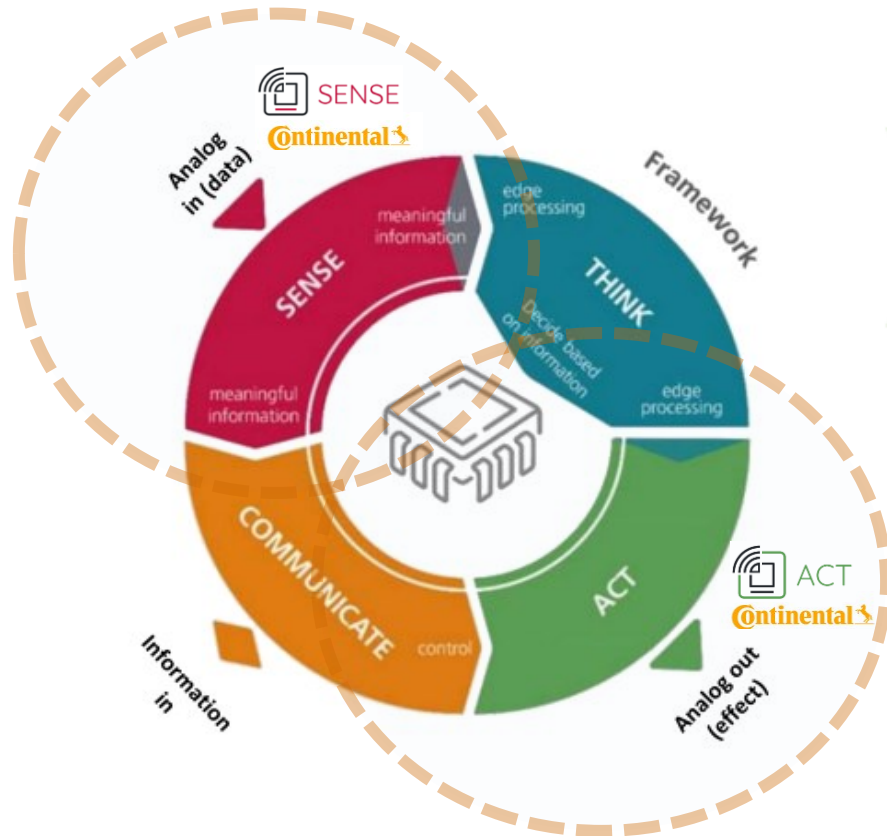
SENSE
Continental

Analog in (data)

Framework

meaningful information

edge processing

SENSE

THINK

Decide based on information

meaningful information

edge processing

COMMUNICATE

ACT

control

ACT
Continental

Information in

Analog out (effect)